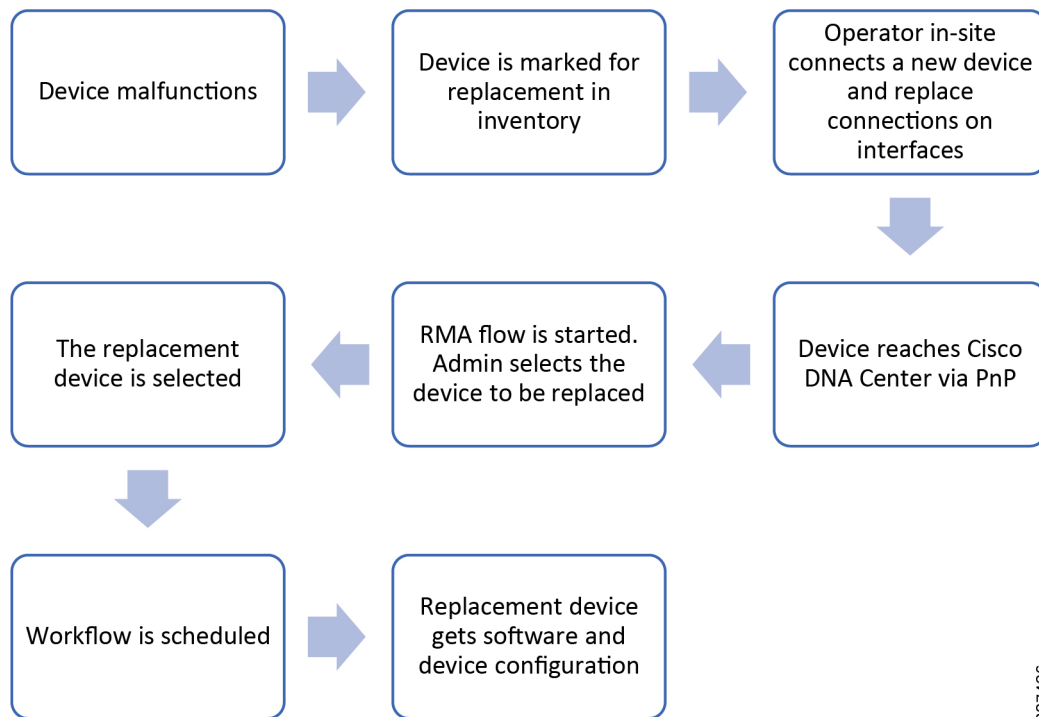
Device malfunctions

Device is marked for replacement in inventory

Operator in-site connects a new device and replace connections on interfaces

Device reaches Cisco DNA Center via PnP

RMA flow is started. Admin selects the device to be replaced

The replacement device is selected

Workflow is scheduled

Replacement device gets software and device configuration

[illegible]